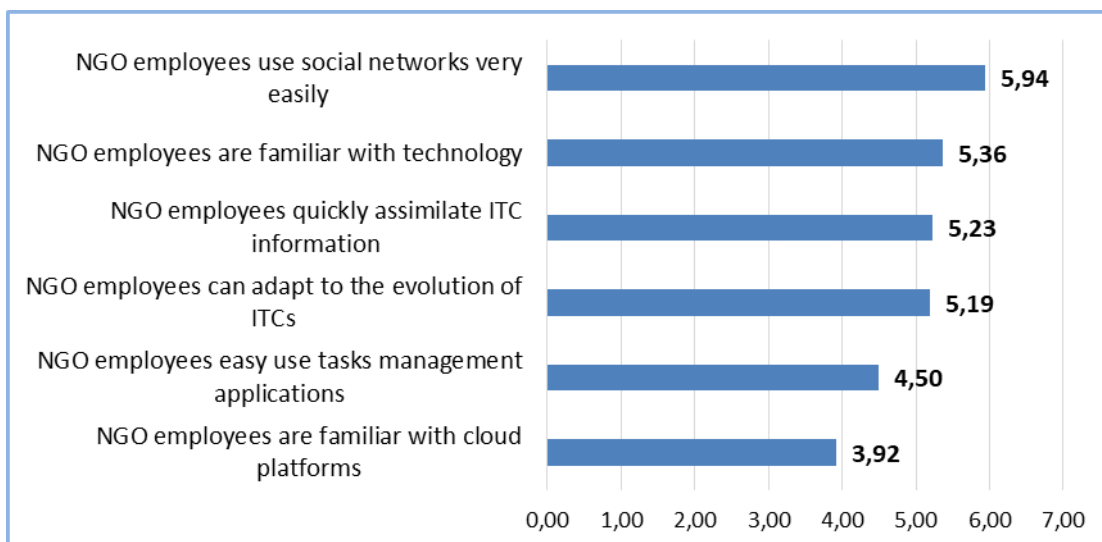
NGO employees use social networks very easily
5,94

NGO employees are familiar with technology
5,36

NGO employees quickly assimilate ITC information
5,23

NGO employees can adapt to the evolution of ITCs
5,19

NGO employees easy use tasks management applications
4,50

NGO employees are familiar with cloud platforms
3,92

0,00 1,00 2,00 3,00 4,00 5,00 6,00 7,00